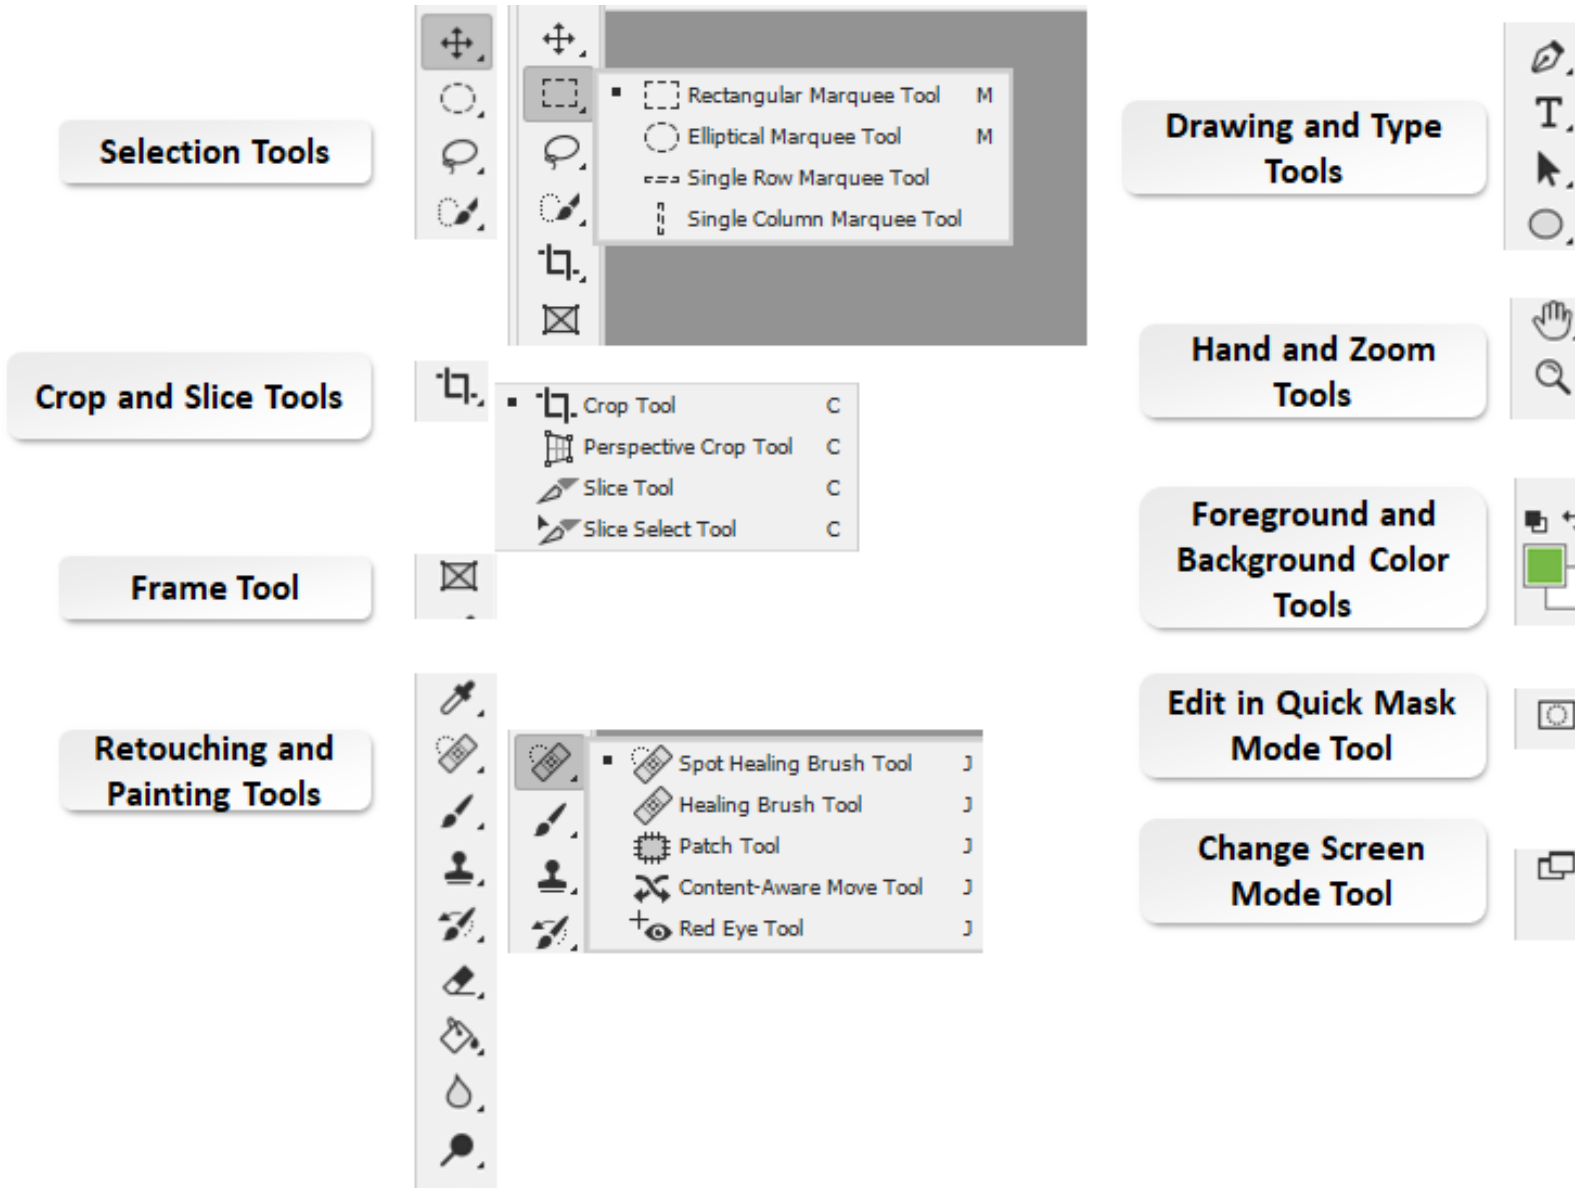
Selection Tools

Rectangular Marquee Tool M
Elliptical Marquee Tool M
Single Row Marquee Tool
Single Column Marquee Tool

Drawing and Type Tools

T

Hand and Zoom Tools

Crop and Slice Tools

Crop Tool C
Perspective Crop Tool C
Slice Tool C
Slice Select Tool C

Foreground and Background Color Tools

Frame Tool

Edit in Quick Mask Mode Tool

Retouching and Painting Tools

Spot Healing Brush Tool J
Healing Brush Tool J
Patch Tool J
Content-Aware Move Tool J
Red Eye Tool J

Change Screen Mode Tool